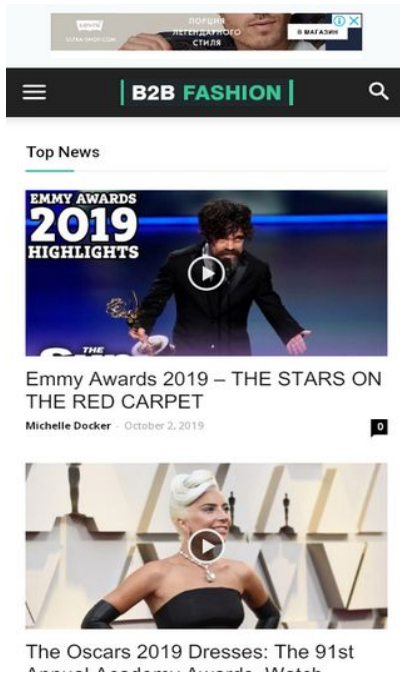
LEVI'S
ULTRA-SHOP.COM
ПОРЦИЯ ЛЕГЕНДАРНОГО СТИЛЯ
В МАГАЗИН

B2B FASHION

Top News

EMMY AWARDS 2019 HIGHLIGHTS

Emmy Awards 2019 – THE STARS ON THE RED CARPET

Michelle Docker - October 2, 2019

0

The Oscars 2019 Dresses: The 91st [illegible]